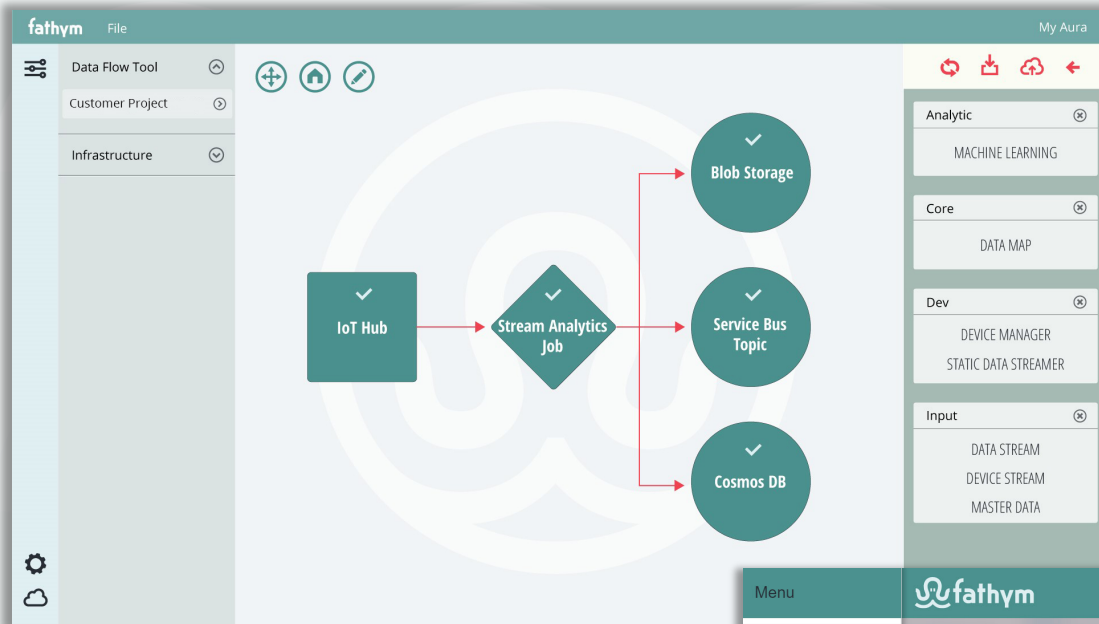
fathym File

My Aura

Data Flow Tool

Customer Project

Infrastructure

IoT Hub

Stream Analytics Job

Blob Storage

Service Bus Topic

Cosmos DB

Analytic

MACHINE LEARNING

Core

DATA MAP

Dev

DEVICE MANAGER

STATIC DATA STREAMER

Input

DATA STREAM

DEVICE STREAM

MASTER DATA

Menu

fathym